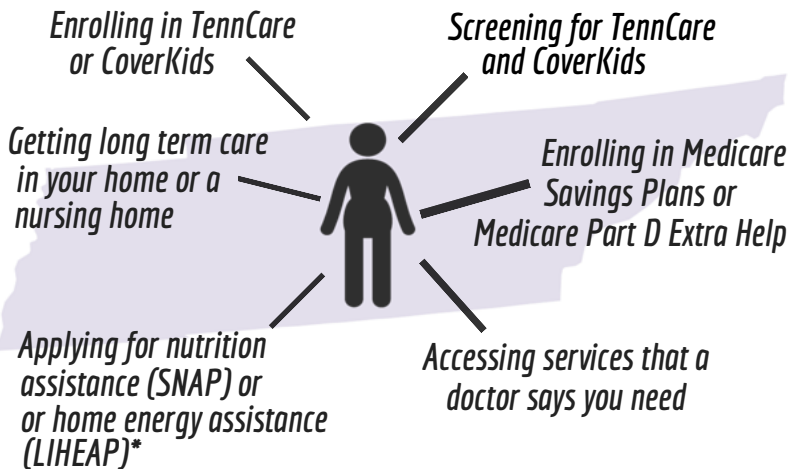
Enrolling in TennCare or CoverKids

Screening for TennCare and CoverKids

Getting long term care in your home or a nursing home

Enrolling in Medicare Savings Plans or Medicare Part D Extra Help

Applying for nutrition assistance (SNAP) or or home energy assistance (LIHEAP)*

Accessing services that a doctor says you need